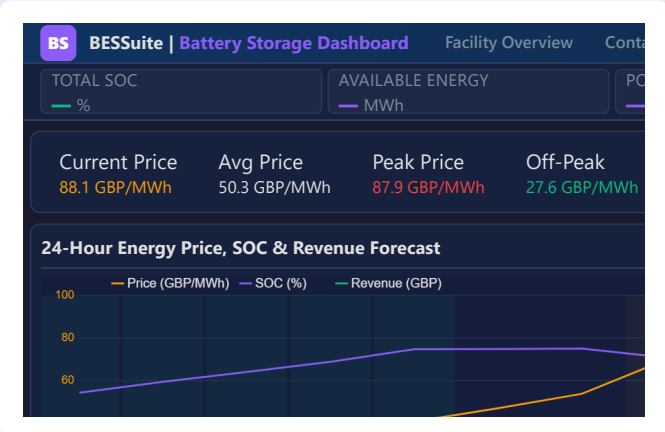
BS BESSuite | Battery Storage Dashboard Facility Overview Conta

TOTAL SOC
— %

AVAILABLE ENERGY
— MWh

PO

Current Price
88.1 GBP/MWh

Avg Price
50.3 GBP/MWh

Peak Price
87.9 GBP/MWh

Off-Peak
27.6 GBP/MWh

24-Hour Energy Price, SOC & Revenue Forecast

Price (GBP/MWh) SOC (%) Revenue (GBP)

100
80
60